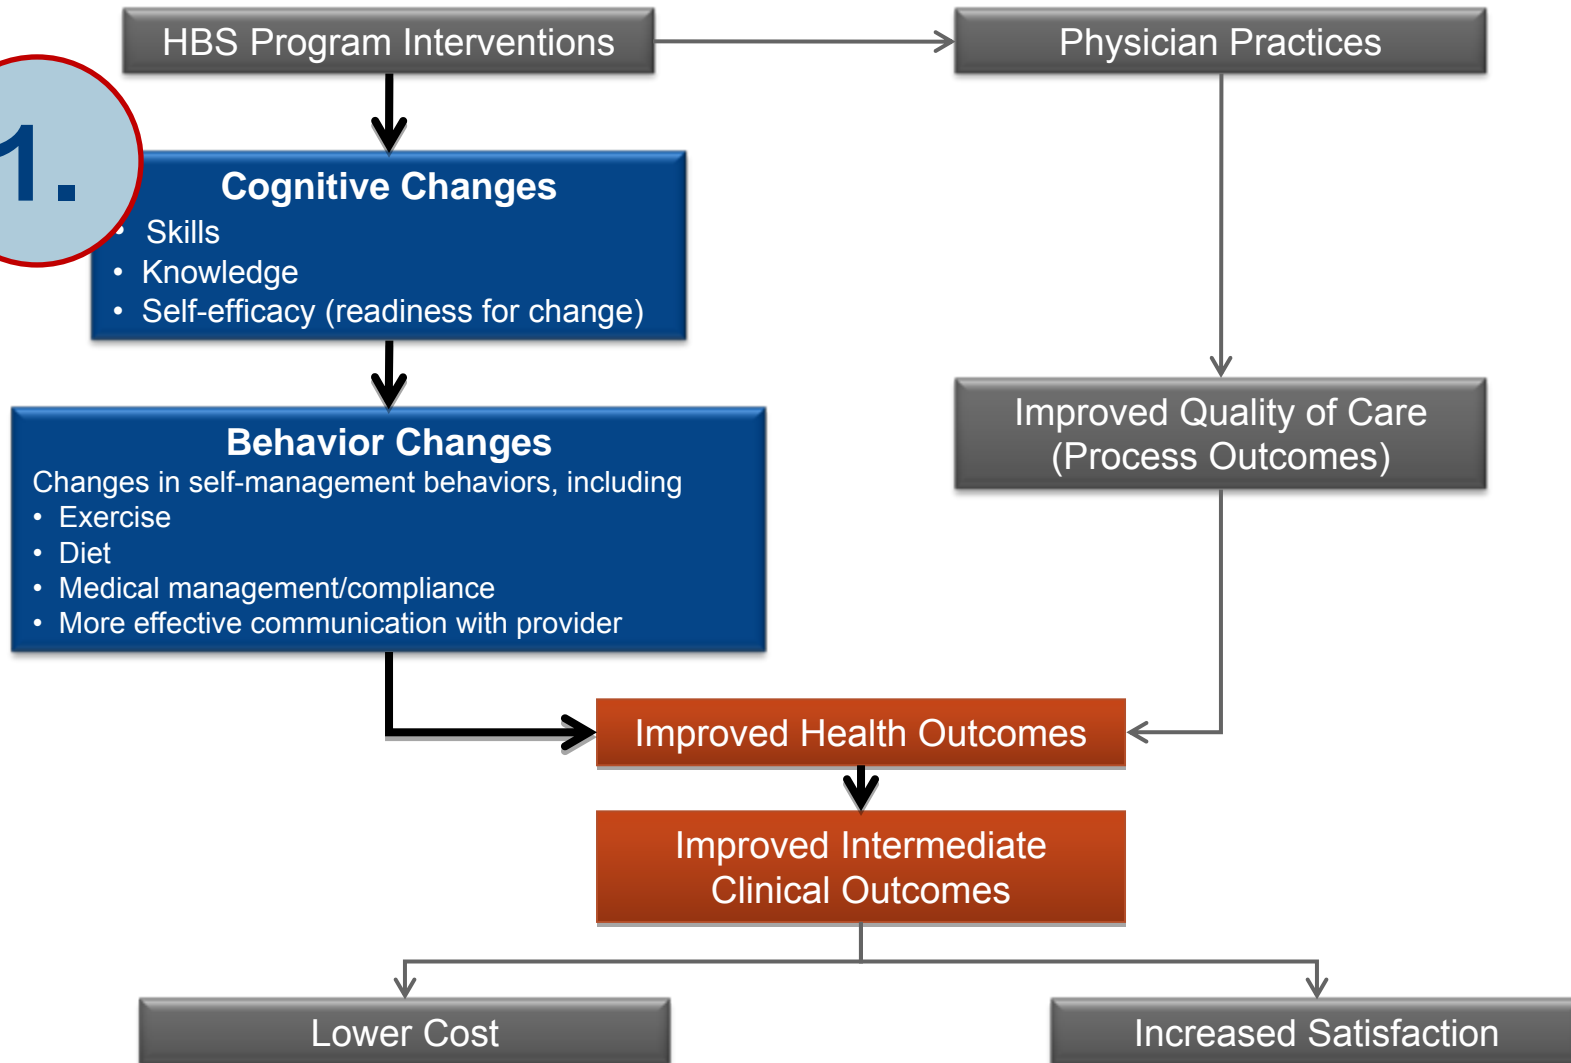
HBS Program Interventions

Physician Practices

1.

Cognitive Changes
• Skills
• Knowledge
• Self-efficacy (readiness for change)

Behavior Changes
Changes in self-management behaviors, including
• Exercise
• Diet
• Medical management/compliance
• More effective communication with provider

Improved Quality of Care (Process Outcomes)

Improved Health Outcomes

Improved Intermediate Clinical Outcomes

Lower Cost

Increased Satisfaction